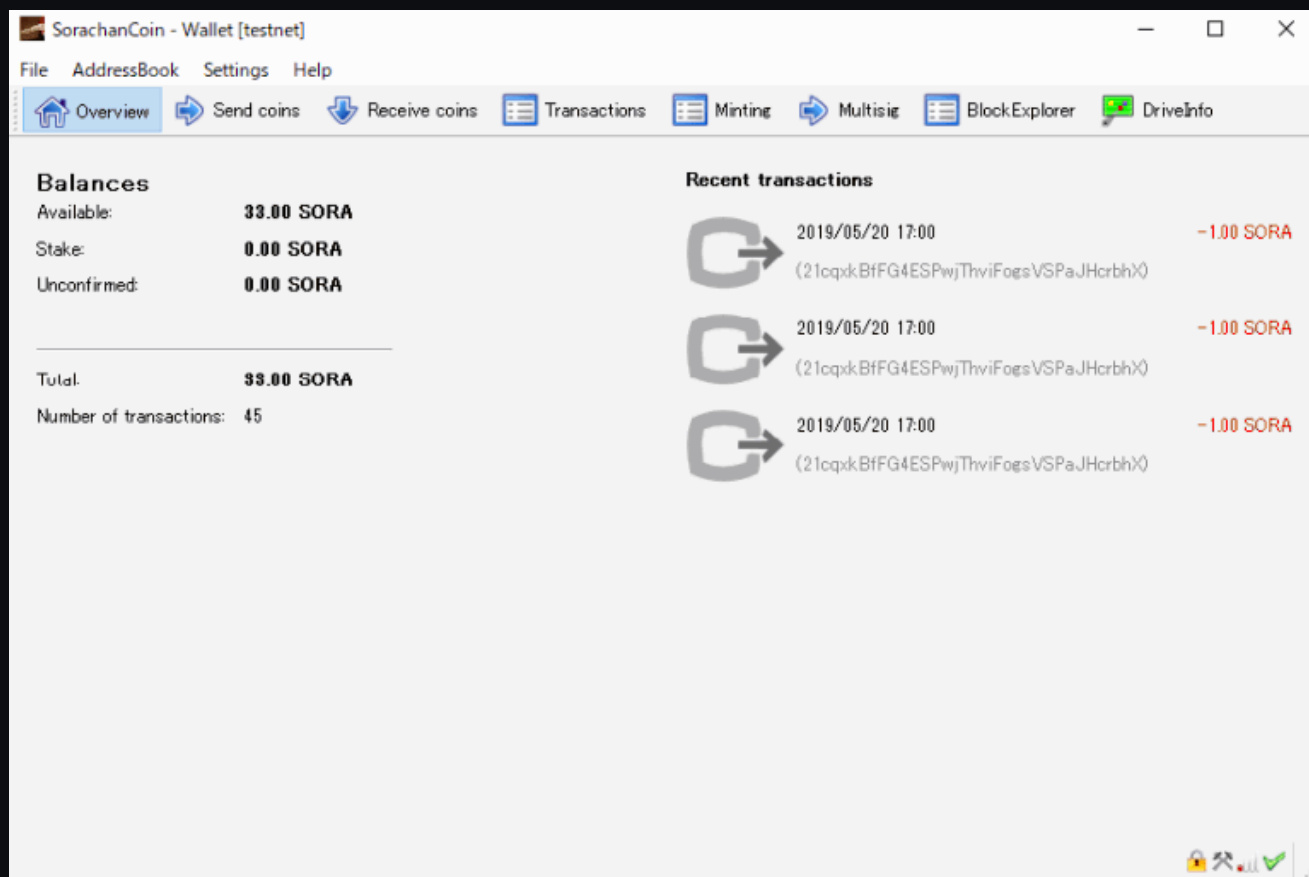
SorachanCoin - Wallet [testnet]

File AddressBook Settings Help

Overview Send coins Receive coins Transactions Minting Multisig BlockExplorer DriveInfo

Balances

Available: 33.00 SORA

Stake: 0.00 SORA

Unconfirmed: 0.00 SORA

Total: 33.00 SORA

Number of transactions: 45

Recent transactions

2019/05/20 17:00 -1.00 SORA
(21cqxkBfFG4ESPwjThviFogsVSPaJHcrbhX)

2019/05/20 17:00 -1.00 SORA
(21cqxkBfFG4ESPwjThviFogsVSPaJHcrbhX)

2019/05/20 17:00 -1.00 SORA
(21cqxkBfFG4ESPwjThviFogsVSPaJHcrbhX)